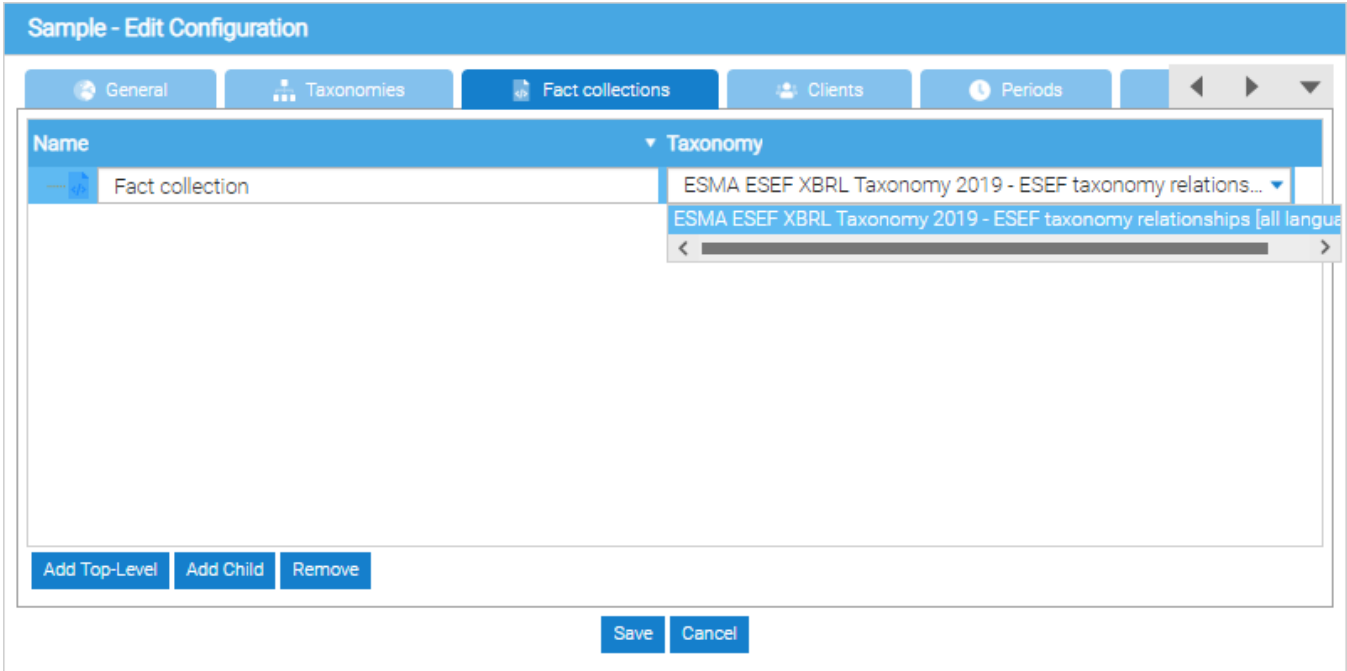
Sample - Edit Configuration

General
Taxonomies
Fact collections
Clients
Periods

| Name | Taxonomy |
|---|---|
| Fact collection | ESMA ESEF XBRL Taxonomy 2019 - ESEF taxonomy relations... |

ESMA ESEF XBRL Taxonomy 2019 - ESEF taxonomy relationships [all langua

Add Top-Level
Add Child
Remove

Save
Cancel